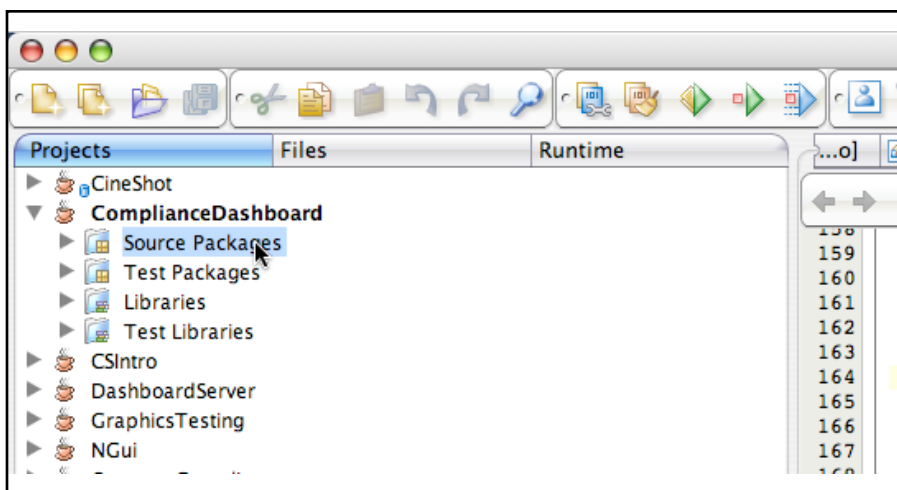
Projects | Files | Runtime

...o]

CineShot
ComplianceDashboard
Source Packages
Test Packages
Libraries
Test Libraries
CSIntro
DashboardServer
GraphicsTesting
NGui

158
159
160
161
162
163
164
165
166
167
168